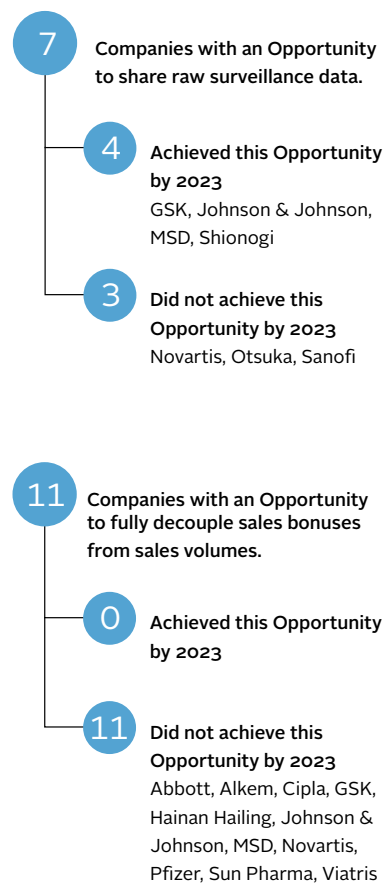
7

Companies with an Opportunity to share raw surveillance data.

4

Achieved this Opportunity by 2023
GSK, Johnson & Johnson, MSD, Shionogi

3

Did not achieve this Opportunity by 2023
Novartis, Otsuka, Sanofi

11

Companies with an Opportunity to fully decouple sales bonuses from sales volumes.

0

Achieved this Opportunity by 2023

11

Did not achieve this Opportunity by 2023
Abbott, Alkem, Cipla, GSK, Hainan Hailing, Johnson & Johnson, MSD, Novartis, Pfizer, Sun Pharma, Viatris